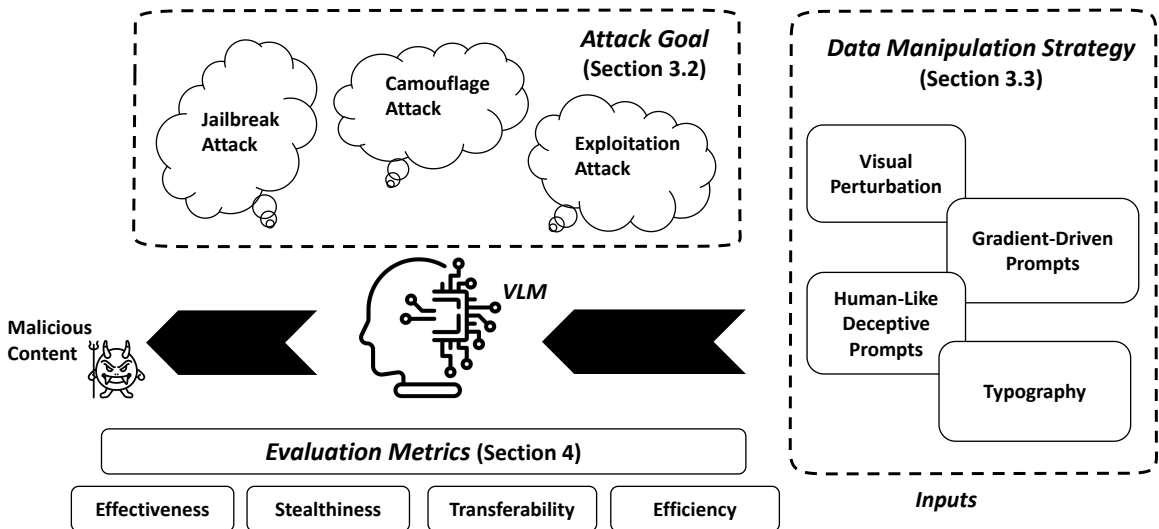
Attack Goal (Section 3.2)

Jailbreak Attack

Camouflage Attack

Exploitation Attack

Data Manipulation Strategy (Section 3.3)

Visual Perturbation

Gradient-Driven Prompts

Human-Like Deceptive Prompts

Typography

VLM

Malicious Content

Evaluation Metrics (Section 4)

Effectiveness

Stealthiness

Transferability

Efficiency

Inputs